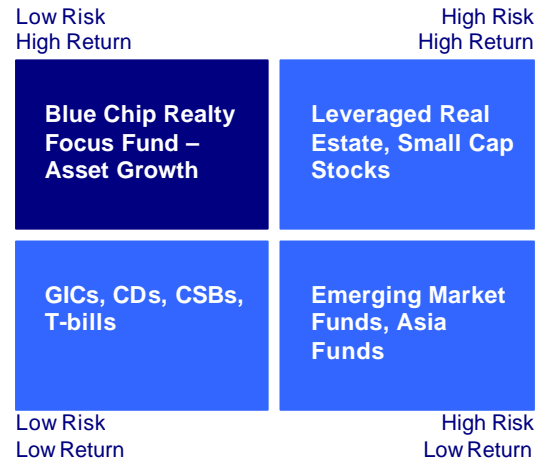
Low Risk
High Return

High Risk
High Return

Blue Chip Realty Focus Fund – Asset Growth

Leveraged Real Estate, Small Cap Stocks

GICs, CDs, CSBs, T-bills

Emerging Market Funds, Asia Funds

Low Risk
Low Return

High Risk
Low Return